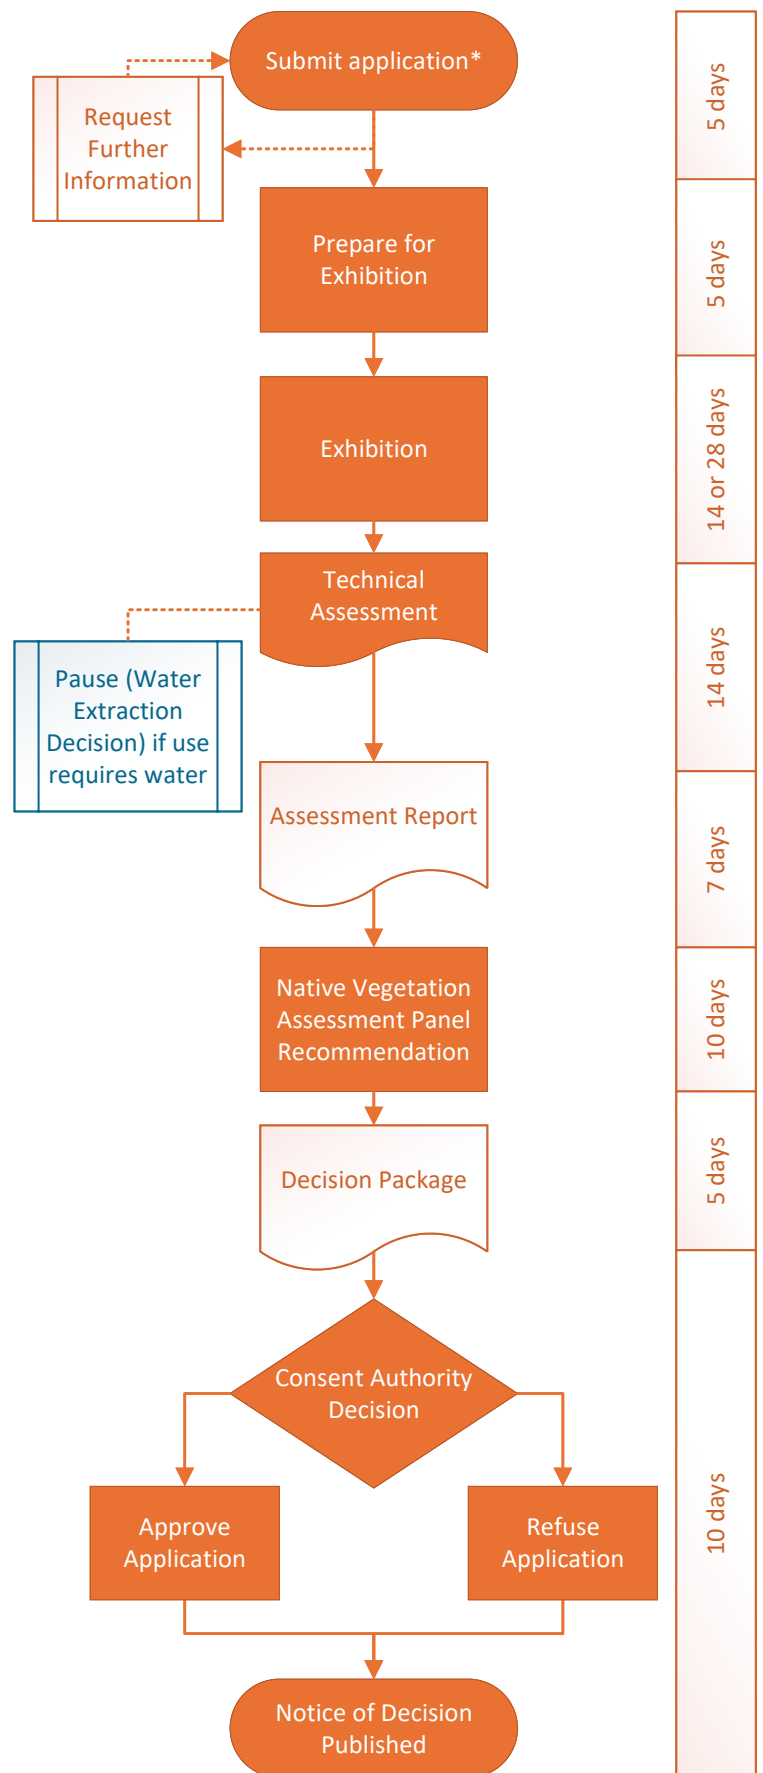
Submit application*

Request Further Information

Prepare for Exhibition

Exhibition

Technical Assessment

Pause (Water Extraction Decision) if use requires water

Assessment Report

Native Vegetation Assessment Panel Recommendation

Decision Package

Consent Authority Decision

Approve Application

Refuse Application

Notice of Decision Published

5 days

5 days

14 or 28 days

14 days

7 days

10 days

5 days

10 days